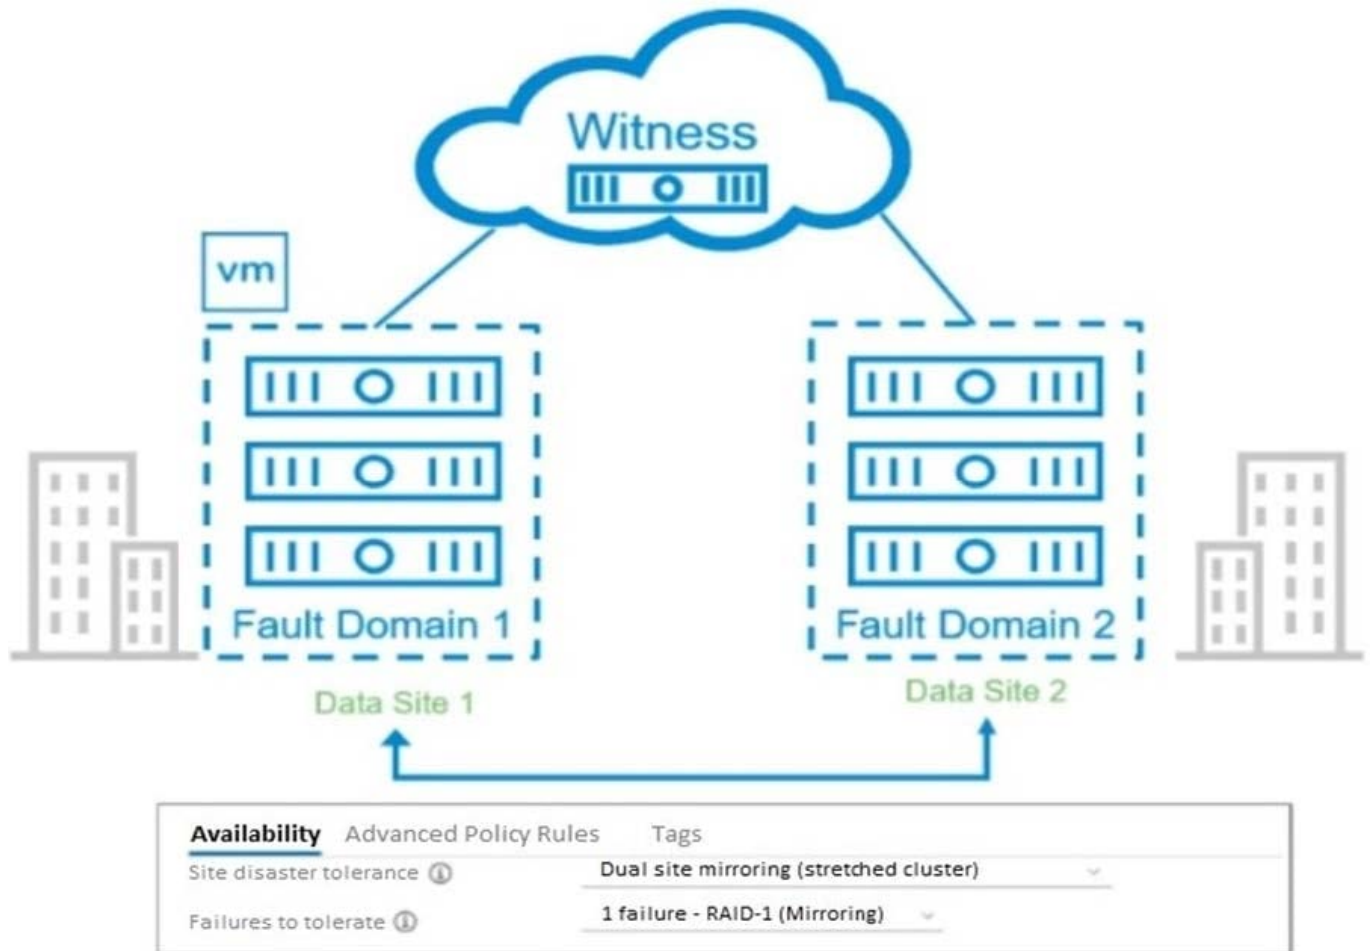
Witness

vm

Fault Domain 1

Fault Domain 2

Data Site 1

Data Site 2

Availability Advanced Policy Rules Tags

Site disaster tolerance ⓘ Dual site mirroring (stretched cluster)

Failures to tolerate ⓘ 1 failure - RAID-1 (Mirroring)